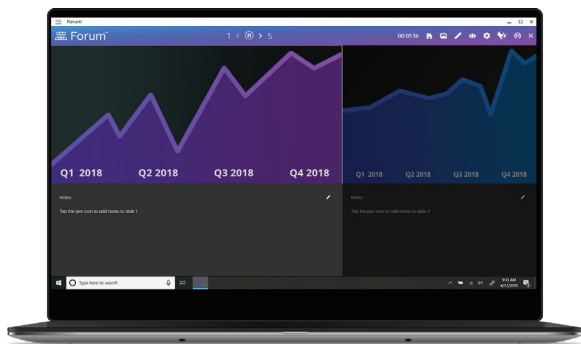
Forum

Forum

1 < > 5

00:01:56

Q1 2018

Q2 2018

Q3 2018

Q4 2018

Q1 2018

Q2 2018

Q3 2018

Q4 2018

Notes

Tap the pen icon to add notes to slide 1

Notes

Tap the pen icon to add notes to slide 2

Type here to search

9:13 AM
4/7/2018